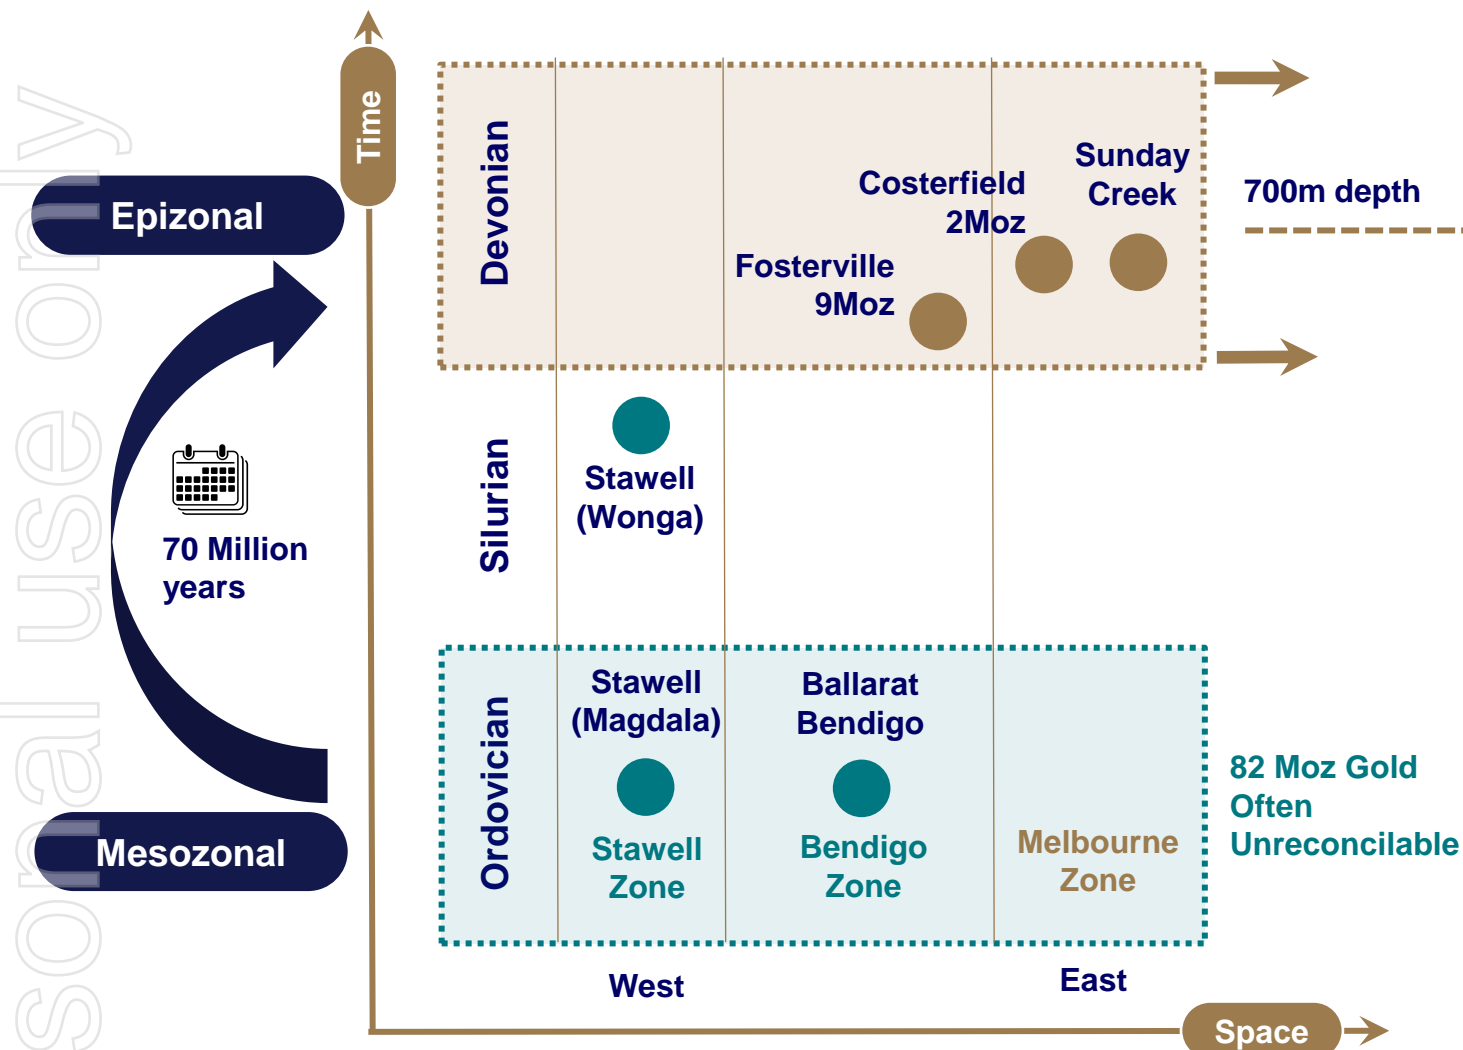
sonal use only

Time

Epizonal

70 Million years

Mesozonal

Devonian

Costerfield 2Moz

Sunday Creek

Fosterville 9Moz

700m depth

Silurian

Stawell (Wonga)

Ordovician

Stawell (Magdala)

Ballarat Bendigo

Stawell Zone

Bendigo Zone

Melbourne Zone

82 Moz Gold Often Unreconcilable

West

East

Space